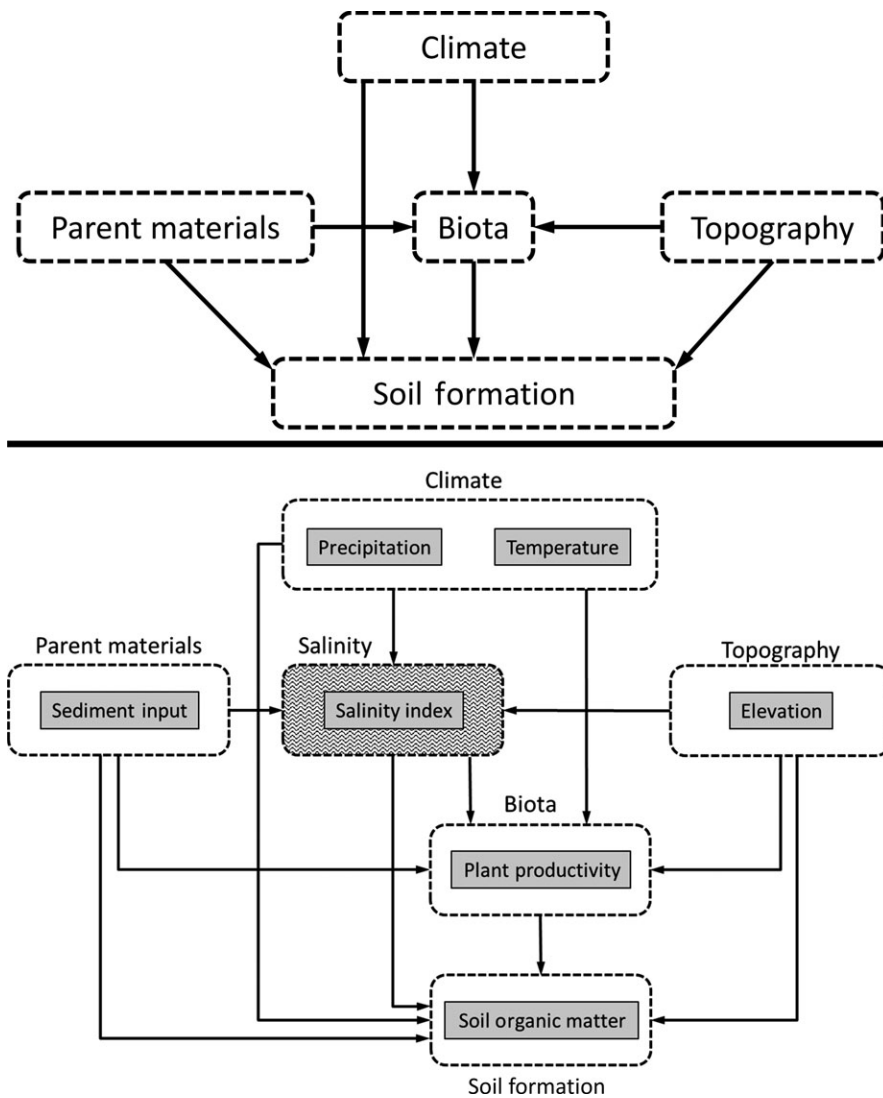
Climate

Parent materials

Biota

Topography

Soil formation

Climate

Precipitation

Temperature

Parent materials

Salinity

Topography

Sediment input

Salinity index

Elevation

Biota

Plant productivity

Soil organic matter

Soil formation